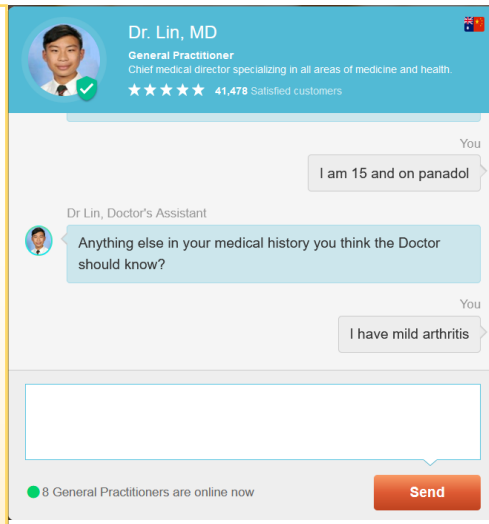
Dr. Lin, MD

General Practitioner

Chief medical director specializing in all areas of medicine and health.

★★★★★ 41,478 Satisfied customers

You

I am 15 and on panadol

Dr Lin, Doctor's Assistant

Anything else in your medical history you think the Doctor should know?

You

I have mild arthritis

8 General Practitioners are online now

Send